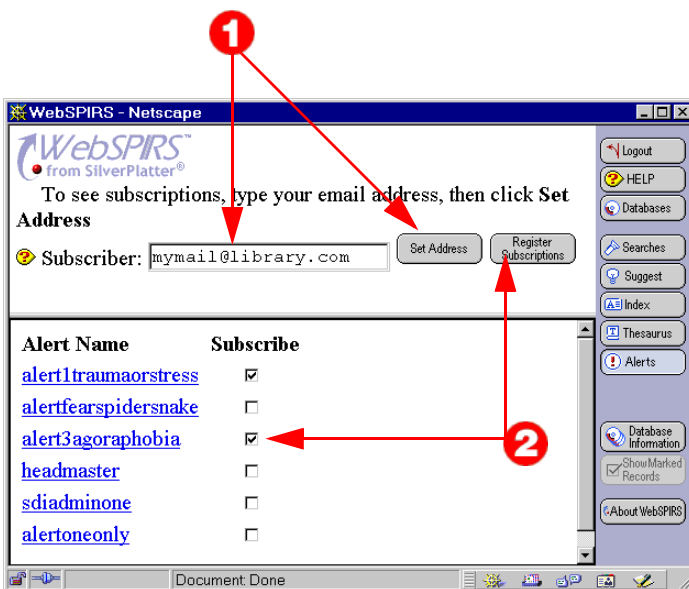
1

WebSPIRS - Netscape

WebSPIRS™ from SilverPlatter®

To see subscriptions, type your email address, then click **Set Address**

Subscriber: mymail@library.com

Set Address

Register Subscriptions

| Alert Name | Subscribe |
|---|---|
| alert1traumaorstress | ☑ |
| alertfearspidersnake | ☐ |
| alert3agoraphobia | ☑ |
| headmaster | ☐ |
| sdiadminone | ☐ |
| alertoneonly | ☐ |

2

Logout
HELP
Databases
Searches
Suggest
Index
Thesaurus
Alerts
Database Information
Show Marked Records
About WebSPIRS

Document: Done